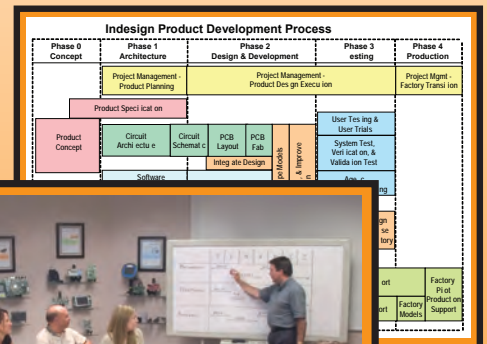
Indesign Product Development Process

Phase 0
Concept

Phase 1
Architecture

Phase 2
Design & Development

Phase 3
esting

Phase 4
Production

Project Management - Product Planning

Project Management - Product Des gn Execu ion

Project Mgmt - Factory Transi ion

Product Speci icat on

Product Concept

Circuit Archi ectu e

Circuit Schemat c

PCB Layout

PCB Fab

Integ ate Design

User Tes ing & User Trials

System Test, Veri icat on, & Valida ion Test

Software

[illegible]

& Improve

Age c

ing

gn

se

tory

ort

Factory

Factory Pi ot

Product on Support

ort

Models